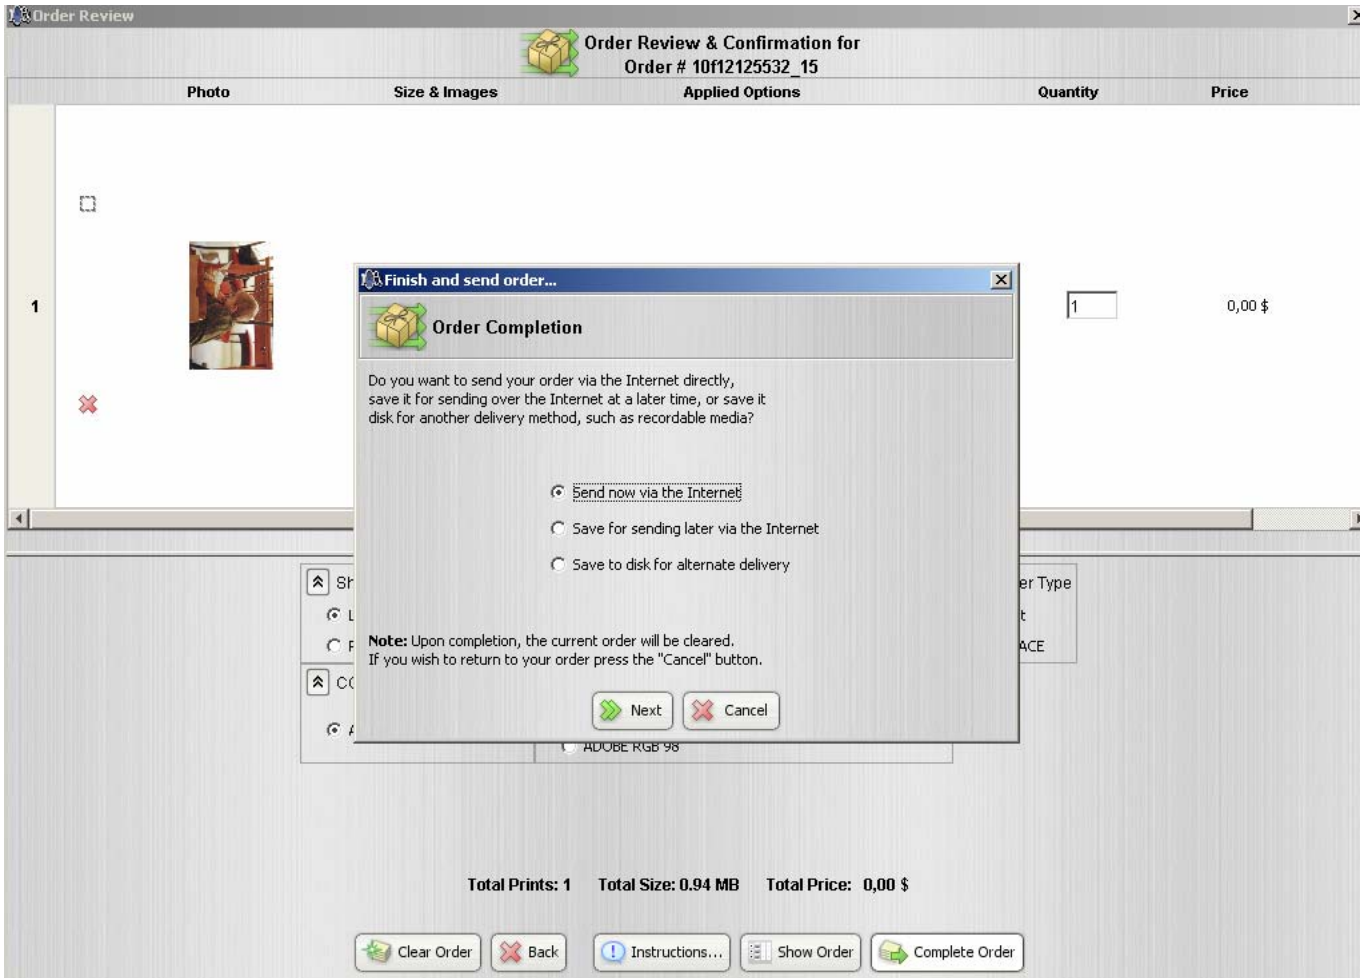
Order Review

Order Review & Confirmation for
Order # 10f12125532_15

| Photo | Size & Images | Applied Options | Quantity | Price |
|---|---|---|---|---|
| 1 | | | 1 | 0,00 $ |

Finish and send order...

Order Completion

Do you want to send your order via the Internet directly, save it for sending over the Internet at a later time, or save it disk for another delivery method, such as recordable media?

Send now via the Internet

Save for sending later via the Internet

Save to disk for alternate delivery

Note: Upon completion, the current order will be cleared.
If you wish to return to your order press the "Cancel" button.

Next Cancel

Sh

L

F

CC

er Type

t

ACE

ADOBE RGB 98

Total Prints: 1 Total Size: 0.94 MB Total Price: 0,00 $

Clear Order Back Instructions... Show Order Complete Order